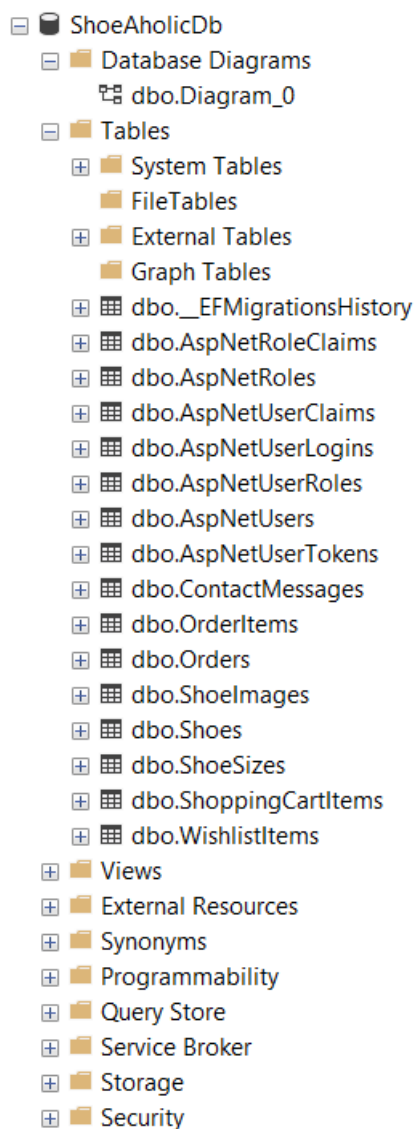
ShoeAholicDb
Database Diagrams
dbo.Diagram_0
Tables
System Tables
FileTables
External Tables
Graph Tables
dbo.__EFMigrationsHistory
dbo.AspNetRoleClaims
dbo.AspNetRoles
dbo.AspNetUserClaims
dbo.AspNetUserLogins
dbo.AspNetUserRoles
dbo.AspNetUsers
dbo.AspNetUserTokens
dbo.ContactMessages
dbo.OrderItems
dbo.Orders
dbo.ShoeImages
dbo.Shoes
dbo.ShoeSizes
dbo.ShoppingCartItems
dbo.WishlistItems
Views
External Resources
Synonyms
Programmability
Query Store
Service Broker
Storage
Security